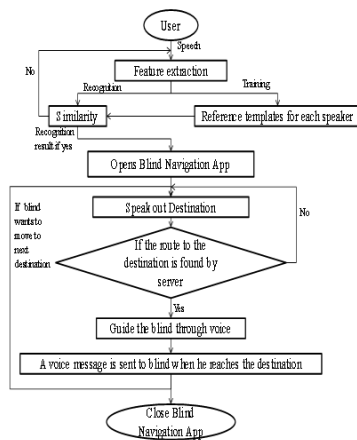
User

Speech

No

Feature extraction

Recognition

Training

Similarity

Reference templates for each speaker

Recognition result if yes

Opens Blind Navigation App

If blind wants to move to next destination

Speak out Destination

No

If the route to the destination is found by server

Yes

Guide the blind through voice

A voice message is sent to blind when he reaches the destination

Close Blind Navigation App